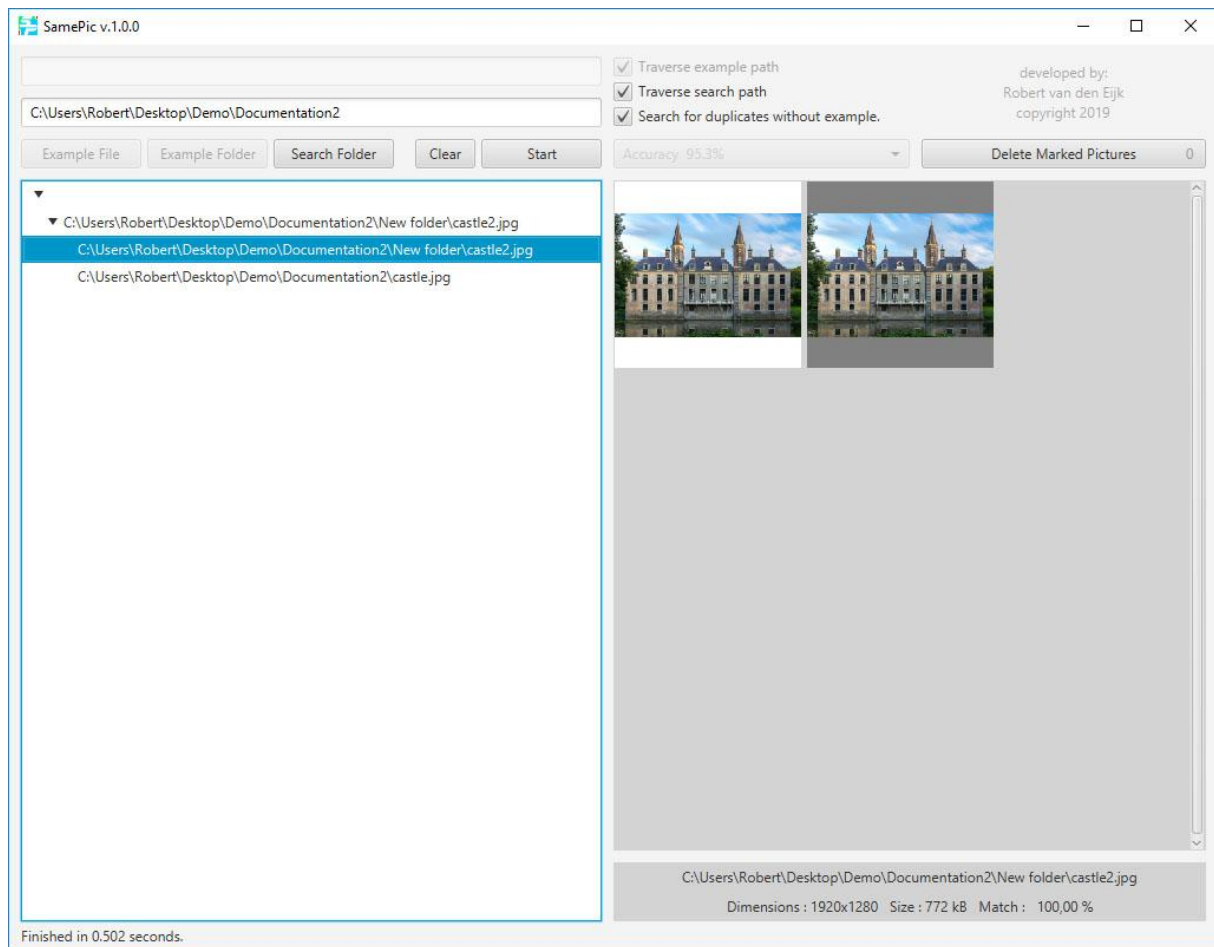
SamePic v.1.0.0

C:\Users\Robert\Desktop\Demo\Documentation2

Traverse example path
Traverse search path
Search for duplicates without example.

developed by:
Robert van den Eijk
copyright 2019

Example File
Example Folder
Search Folder
Clear
Start

Accuracy 95.3%

Delete Marked Pictures
0

C:\Users\Robert\Desktop\Demo\Documentation2\New folder\castle2.jpg
C:\Users\Robert\Desktop\Demo\Documentation2\New folder\castle2.jpg
C:\Users\Robert\Desktop\Demo\Documentation2\castle.jpg

C:\Users\Robert\Desktop\Demo\Documentation2\New folder\castle2.jpg
Dimensions : 1920x1280 Size : 772 kB Match : 100,00 %

Finished in 0.502 seconds.